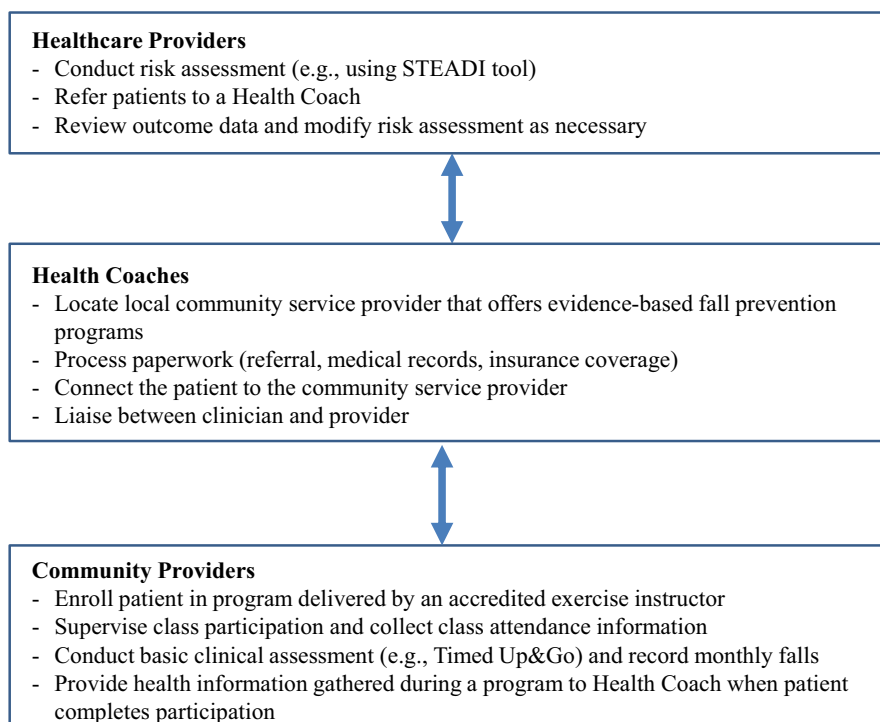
**Healthcare Providers**
- Conduct risk assessment (e.g., using STEADI tool)
- Refer patients to a Health Coach
- Review outcome data and modify risk assessment as necessary

**Health Coaches**
- Locate local community service provider that offers evidence-based fall prevention programs
- Process paperwork (referral, medical records, insurance coverage)
- Connect the patient to the community service provider
- Liaise between clinician and provider

**Community Providers**
- Enroll patient in program delivered by an accredited exercise instructor
- Supervise class participation and collect class attendance information
- Conduct basic clinical assessment (e.g., Timed Up&Go) and record monthly falls
- Provide health information gathered during a program to Health Coach when patient completes participation